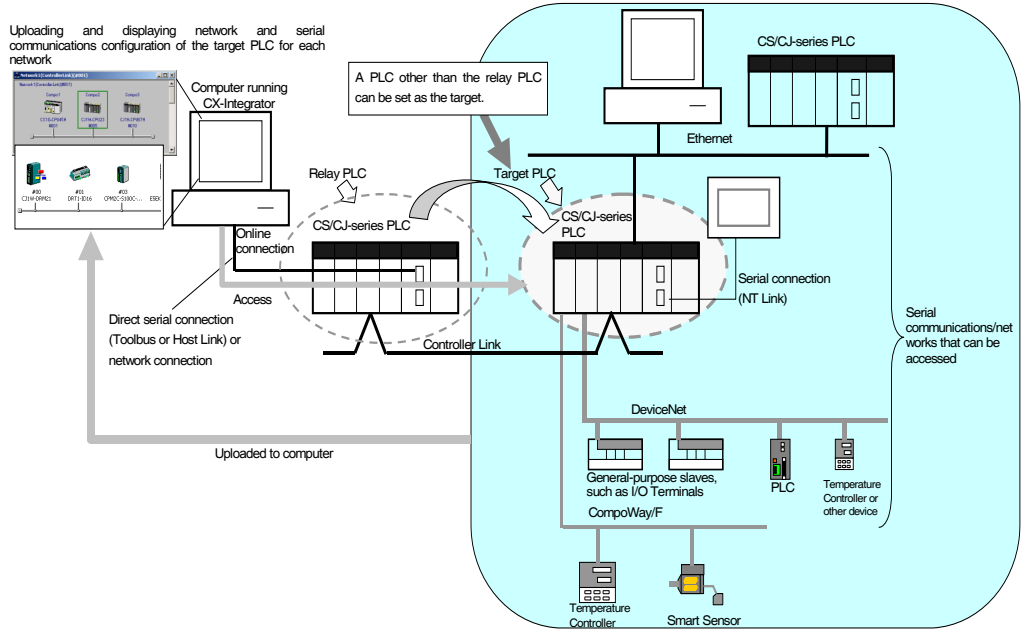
Uploading and displaying network and serial communications configuration of the target PLC for each network

Network1[ControllerLink1][#001]

Comp1 Comp2 Comp3

CJ1G-CPU45H #001 CJ1H-CPU65 #005 CJ1H-CPU67H #010

#00 CJ1W-DRM21 #01 DRT1-ID16 #03 CPM2C-S100C-... ESEx

Computer running CX-Integrator

Online connection

A PLC other than the relay PLC can be set as the target.

CS/CJ-series PLC

Ethernet

Relay PLC

Target PLC

CS/CJ-series PLC

CS/CJ-series PLC

Serial connection (NT Link)

Access

Direct serial connection (Toolbus or Host Link) or network connection

Controller Link

Serial communications/networks that can be accessed

DeviceNet

Uploaded to computer

General-purpose slaves, such as I/O Terminals

PLC

Temperature Controller or other device

CompoWay/F

Temperature Controller

Smart Sensor